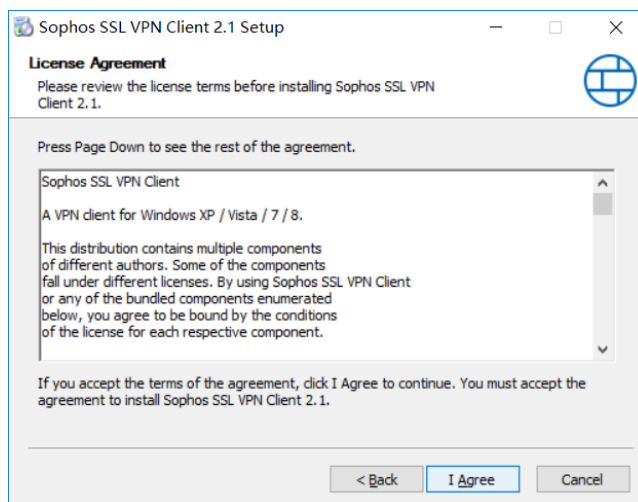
Sophos SSL VPN Client 2.1 Setup

License Agreement

Please review the license terms before installing Sophos SSL VPN Client 2.1.

Press Page Down to see the rest of the agreement.

Sophos SSL VPN Client

A VPN client for Windows XP / Vista / 7 / 8.

This distribution contains multiple components of different authors. Some of the components fall under different licenses. By using Sophos SSL VPN Client or any of the bundled components enumerated below, you agree to be bound by the conditions of the license for each respective component.

If you accept the terms of the agreement, click I Agree to continue. You must accept the agreement to install Sophos SSL VPN Client 2.1.

< Back

I Agree

Cancel